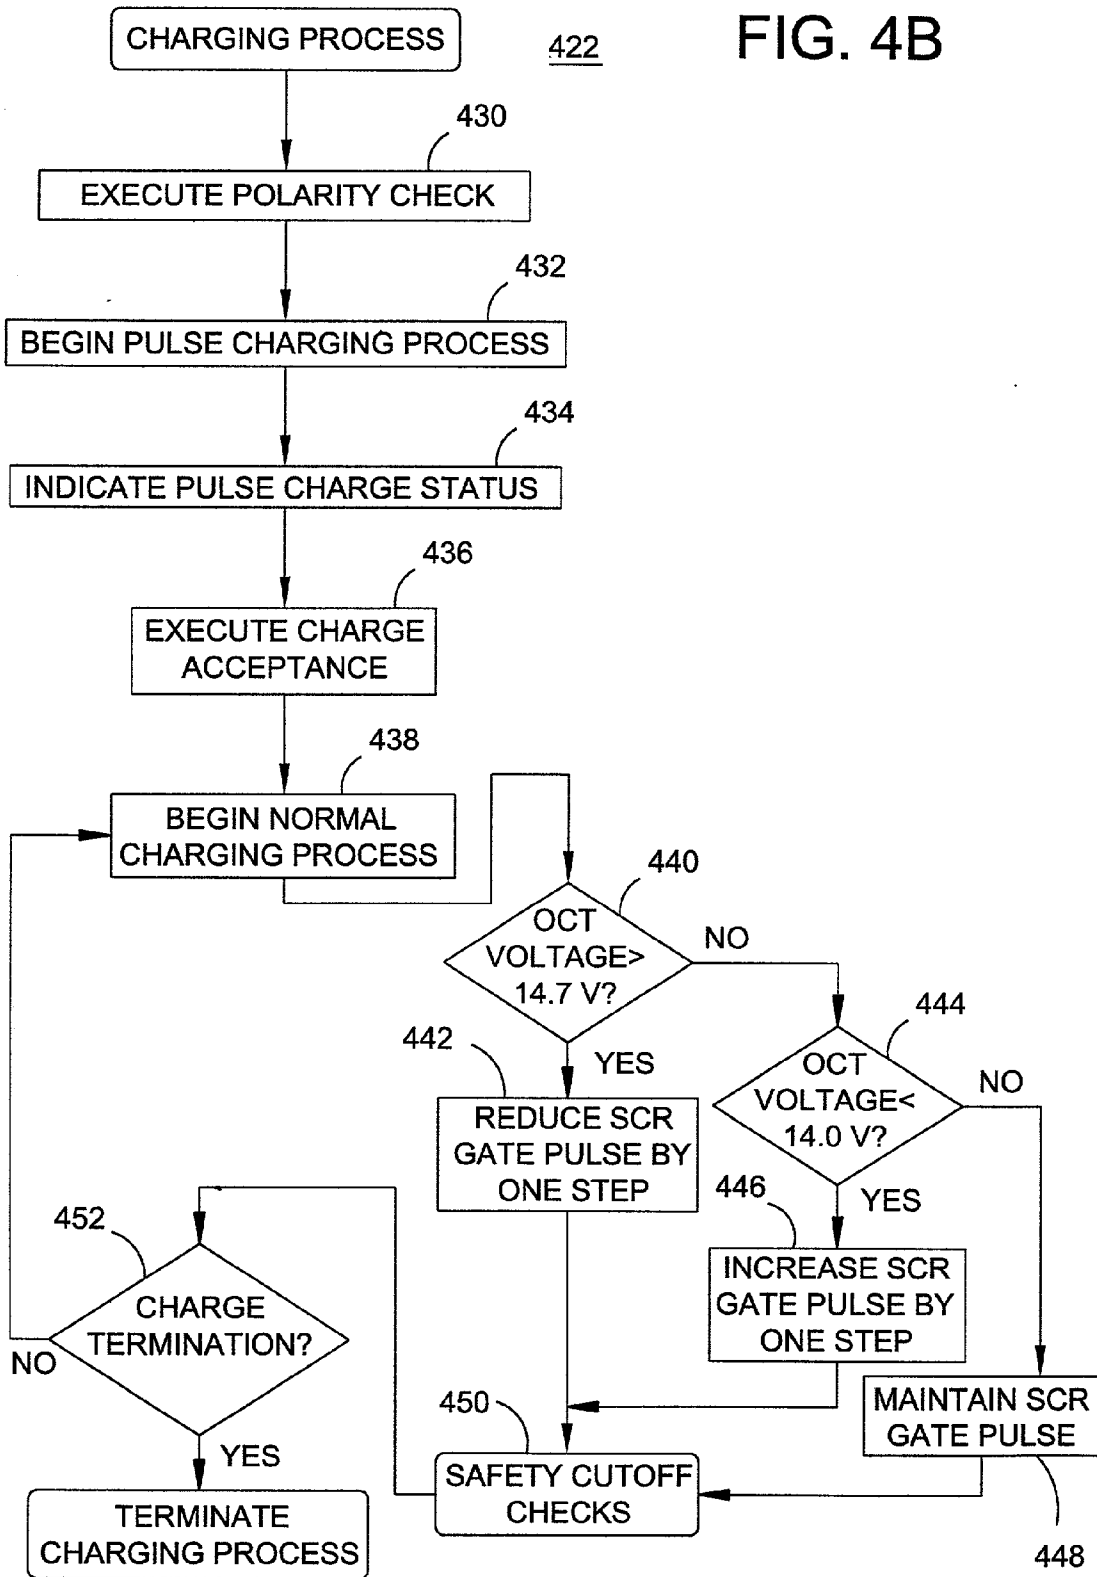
CHARGING PROCESS

422

FIG. 4B

430

EXECUTE POLARITY CHECK

432

BEGIN PULSE CHARGING PROCESS

434

INDICATE PULSE CHARGE STATUS

436

EXECUTE CHARGE ACCEPTANCE

438

BEGIN NORMAL CHARGING PROCESS

440

OCT VOLTAGE> 14.7 V?

NO

YES

442

REDUCE SCR GATE PULSE BY ONE STEP

444

OCT VOLTAGE< 14.0 V?

NO

YES

446

INCREASE SCR GATE PULSE BY ONE STEP

MAINTAIN SCR GATE PULSE

448

452

CHARGE TERMINATION?

NO

YES

TERMINATE CHARGING PROCESS

450

SAFETY CUTOFF CHECKS